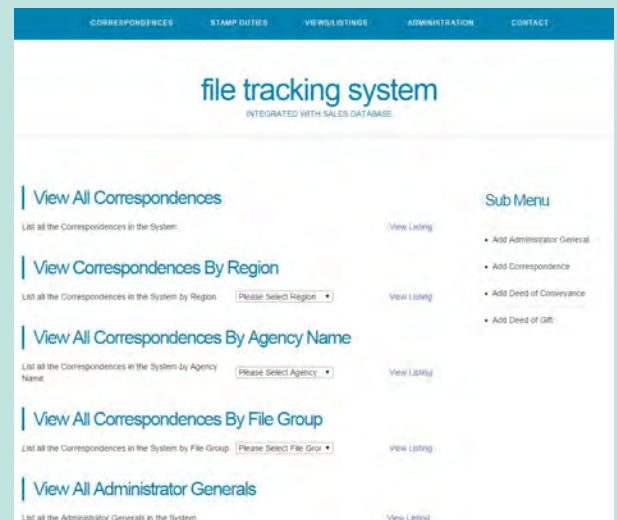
CORRESPONDENCES STAMP DUTIES VIEWS/LISTINGS ADMINISTRATION CONTACT

file tracking system
INTEGRATED WITH SALES DATABASE

View All Correspondences

List all the Correspondences in the System

View Listing

View Correspondences By Region

List all the Correspondences in the System by Region

Please Select Region

View Listing

View All Correspondences By Agency Name

List all the Correspondences in the System by Agency Name

Please Select Agency

View Listing

View All Correspondences By File Group

List all the Correspondences in the System by File Group

Please Select File Grou

View Listing

View All Administrator Generals

List all the Administrator Generals in the System

View Listing

Sub Menu

• Add Administrator General

• Add Correspondence

• Add Deed of Conveyance

• Add Deed of Gift